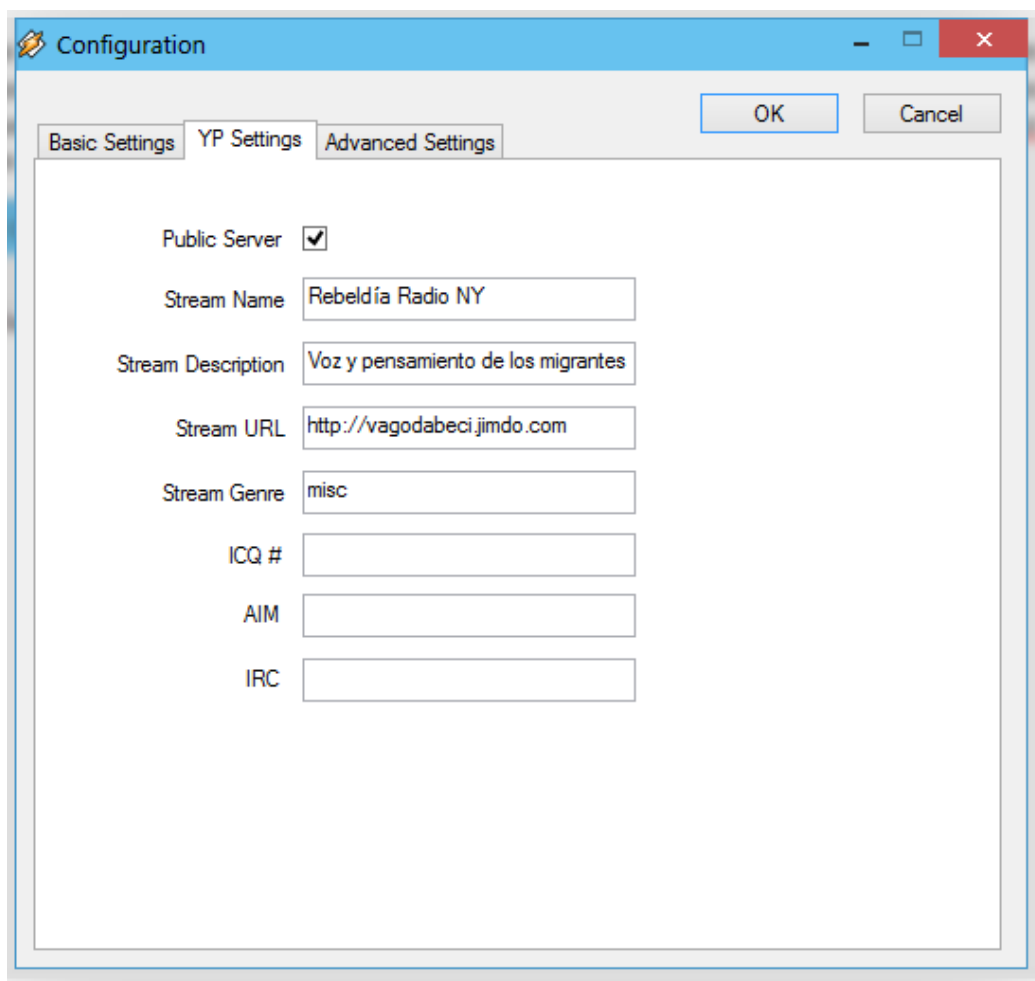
Configuration

OK Cancel

Basic Settings | YP Settings | Advanced Settings

Public Server ✓

Stream Name Rebeldía Radio NY

Stream Description Voz y pensamiento de los migrantes

Stream URL http://vagodabeci.jimdo.com

Stream Genre misc

ICQ #

AIM

IRC